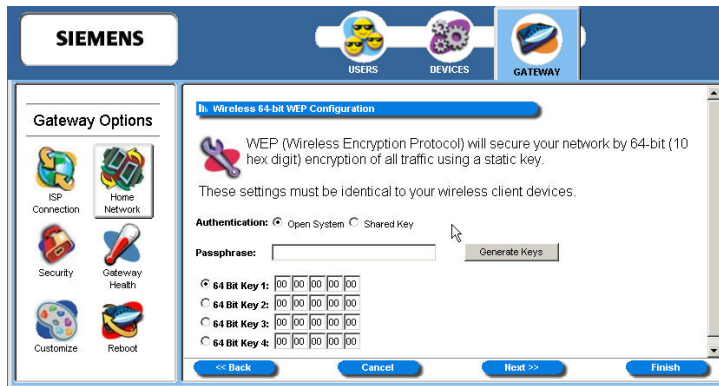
SIEMENS

USERS DEVICES GATEWAY

Gateway Options

ISP Connection
Home Network
Security
Gateway Health
Customize
Reboot

Wireless 64-bit WEP Configuration

WEP (Wireless Encryption Protocol) will secure your network by 64-bit (10 hex digit) encryption of all traffic using a static key.

These settings must be identical to your wireless client devices.

Authentication: Open System Shared Key

Passphrase:

Generate Keys

| 64 Bit Key 1: | 00 | 00 | 00 | 00 | 00 |
|---|---|---|---|---|---|
| 64 Bit Key 2: | 00 | 00 | 00 | 00 | 00 |
| 64 Bit Key 3: | 00 | 00 | 00 | 00 | 00 |
| 64 Bit Key 4: | 00 | 00 | 00 | 00 | 00 |

<< Back Cancel Next >> Finish